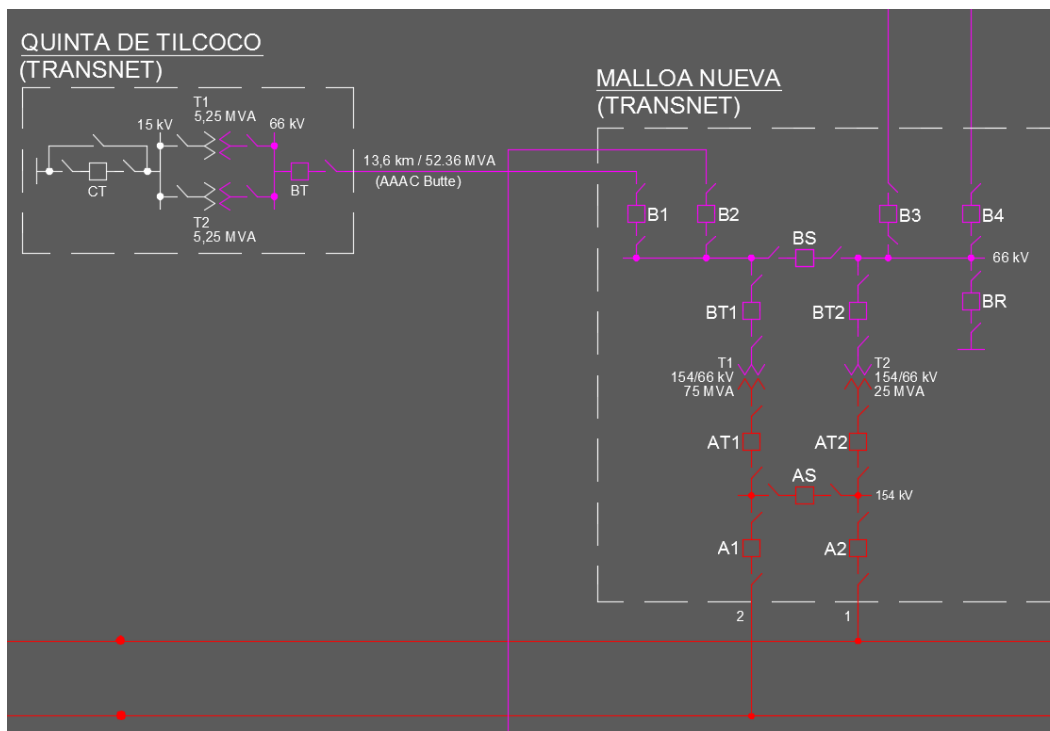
QUINTA DE TILCOCO
(TRANSNET)

T1
5,25 MVA
15 kV
66 kV
CT
BT
T2
5,25 MVA

13,6 km / 52.36 MVA
(AAAC Butte)

MALLOA NUEVA
(TRANSNET)

B1
B2
B3
B4
BS
66 kV
BT1
BT2
BR
T1
154/66 kV
75 MVA
T2
154/66 kV
25 MVA
AT1
AT2
AS
154 kV
A1
A2
2
1